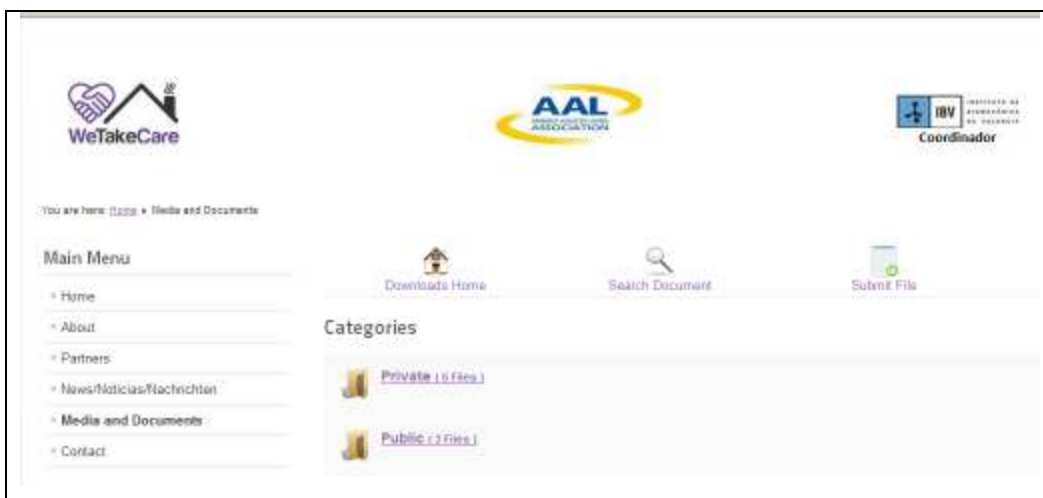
WeTakeCare

AAL ASSOCIATION

IBV Coordinador

You are here: Home » Media and Documents

Main Menu

- Home
- About
- Partners
- News/Noticias/Nachrichten
- Media and Documents
- Contact

Downloads Home

Search Document

Submit File

Categories

Private ( 6 Files )

Public ( 3 Files )